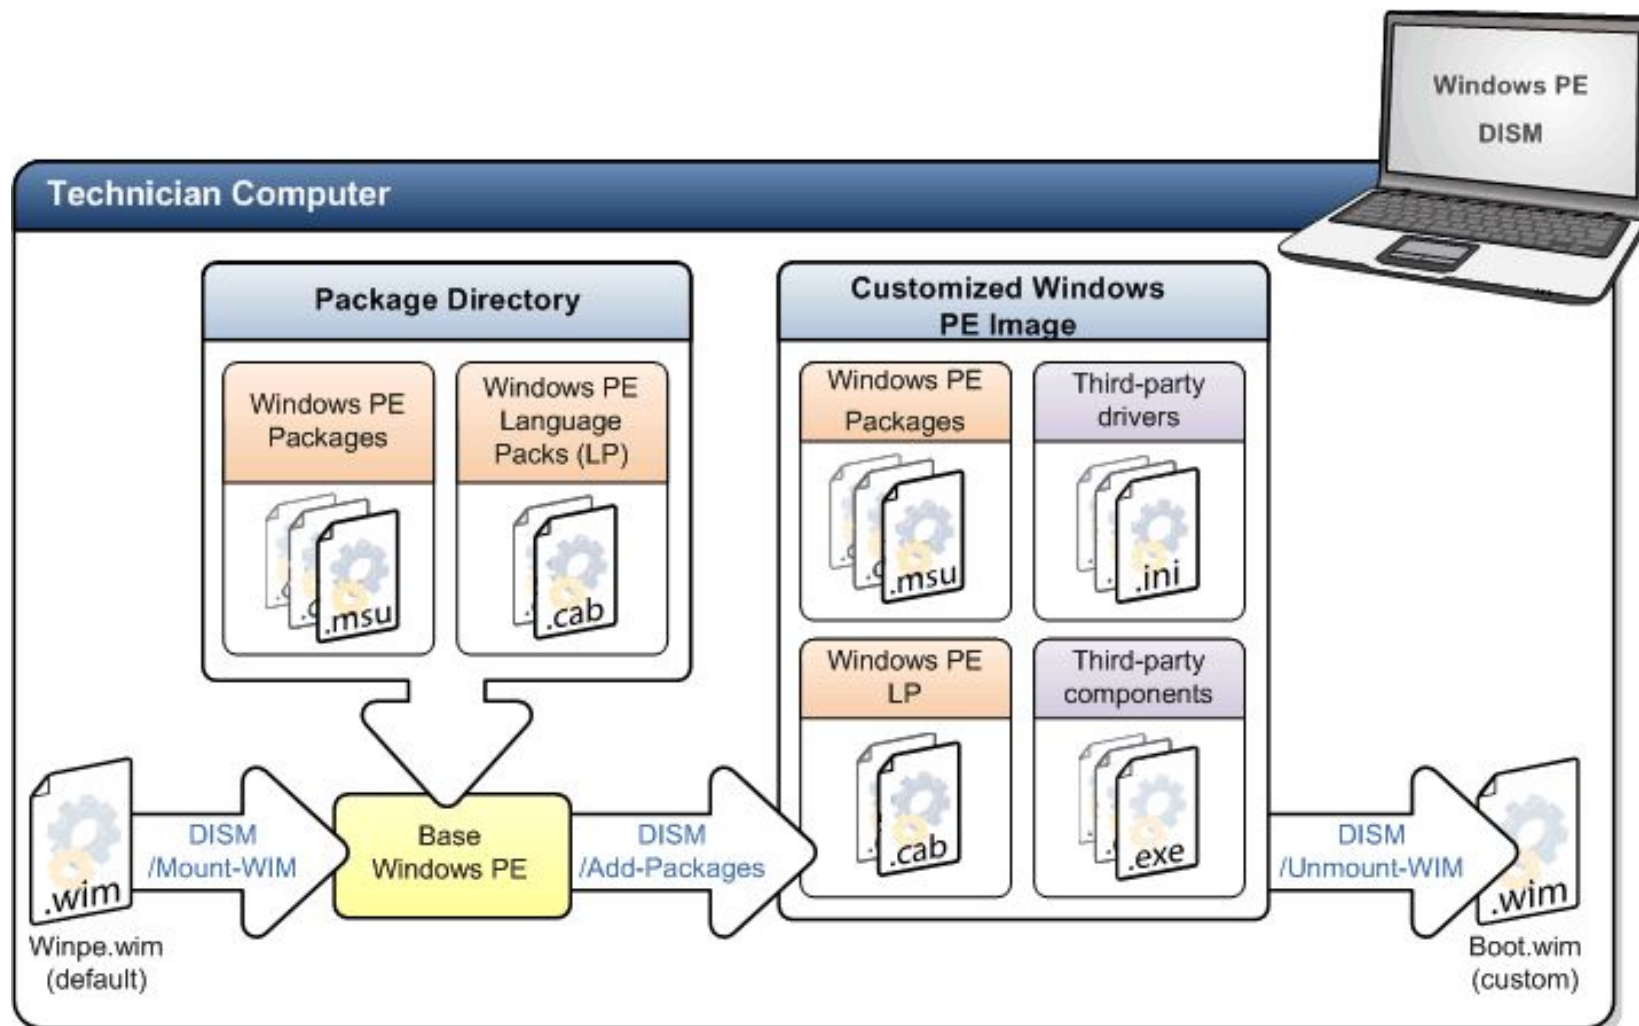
Windows PE
DISM

Technician Computer

Package Directory

Windows PE Packages

.msu

Windows PE Language Packs (LP)

.cab

Customized Windows PE Image

Windows PE Packages

.msu

Third-party drivers

.ini

Windows PE LP

.cab

Third-party components

.exe

.wim
Winpe.wim (default)

DISM /Mount-WIM

Base Windows PE

DISM /Add-Packages

DISM /Unmount-WIM

.wim
Boot.wim (custom)